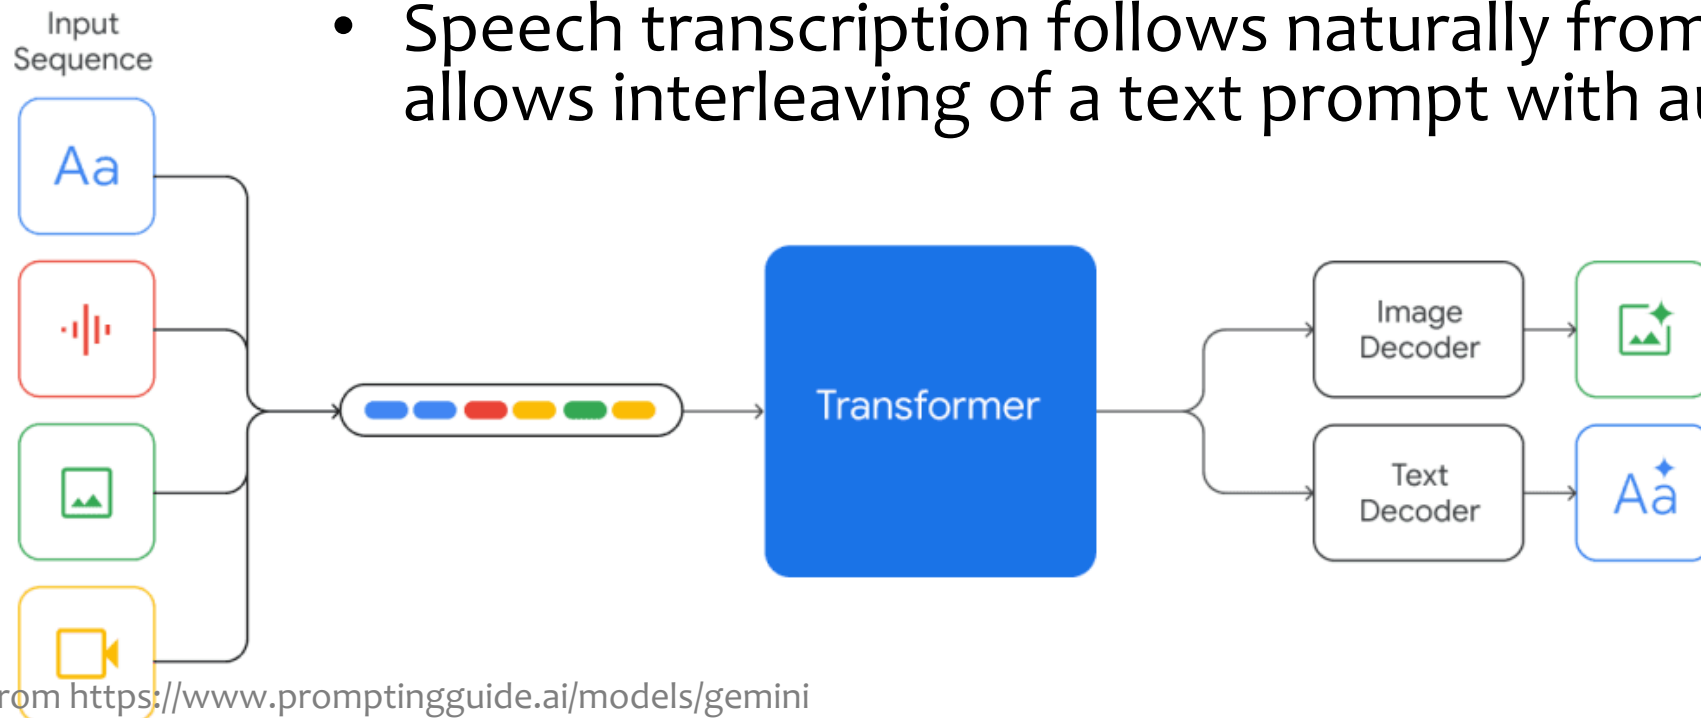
Input Sequence

• Speech transcription follows naturally from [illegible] allows interleaving of a text prompt with a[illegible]

Aa

Transformer

Image Decoder

Text Decoder

Aa

rom https://www.promptingguide.ai/models/gemini